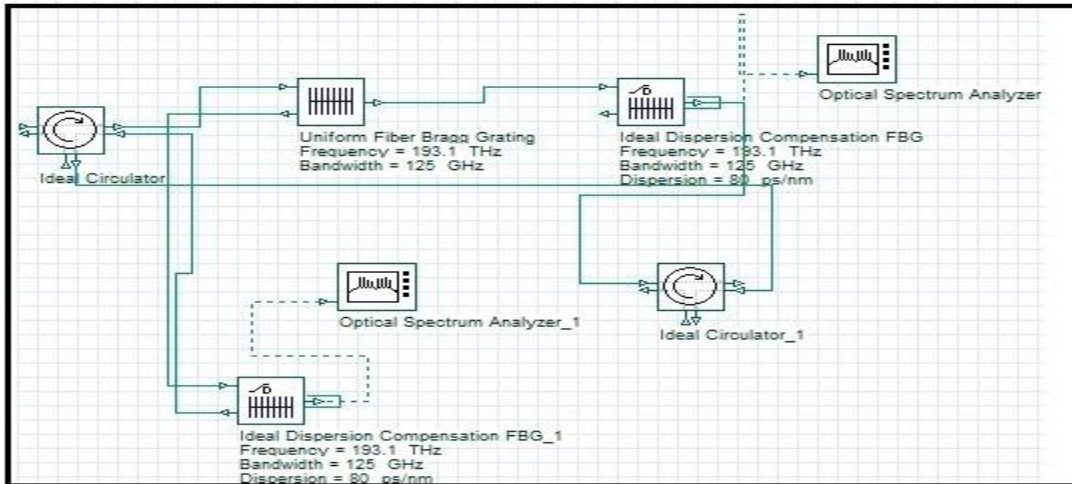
Optical Spectrum Analyzer

Ideal Circulator

Uniform Fiber Bragg Grating
Frequency = 193.1 THz
Bandwidth = 125 GHz

Ideal Dispersion Compensation FBG
Frequency = 193.1 THz
Bandwidth = 125 GHz
Dispersion = 80 ps/nm

Optical Spectrum Analyzer_1

Ideal Circulator_1

Ideal Dispersion Compensation FBG_1
Frequency = 193.1 THz
Bandwidth = 125 GHz
Dispersion = 80 ps/nm